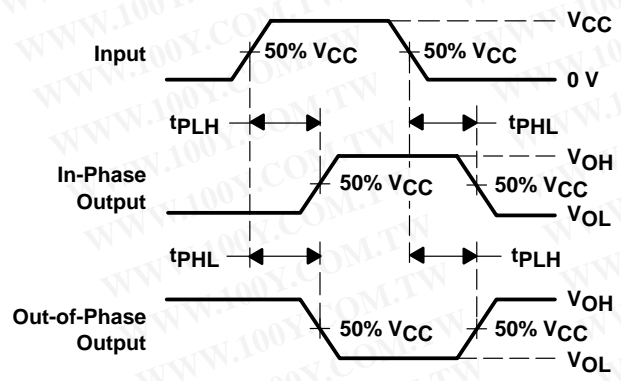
$V_{CC}$

Input

50% $V_{CC}$

50% $V_{CC}$

0 V

$t_{PLH}$

$t_{PHL}$

In-Phase Output

$V_{OH}$

50% $V_{CC}$

50% $V_{CC}$

$V_{OL}$

$t_{PHL}$

$t_{PLH}$

Out-of-Phase Output

$V_{OH}$

50% $V_{CC}$

50% $V_{CC}$

$V_{OL}$

WWW.100Y.COM.TW